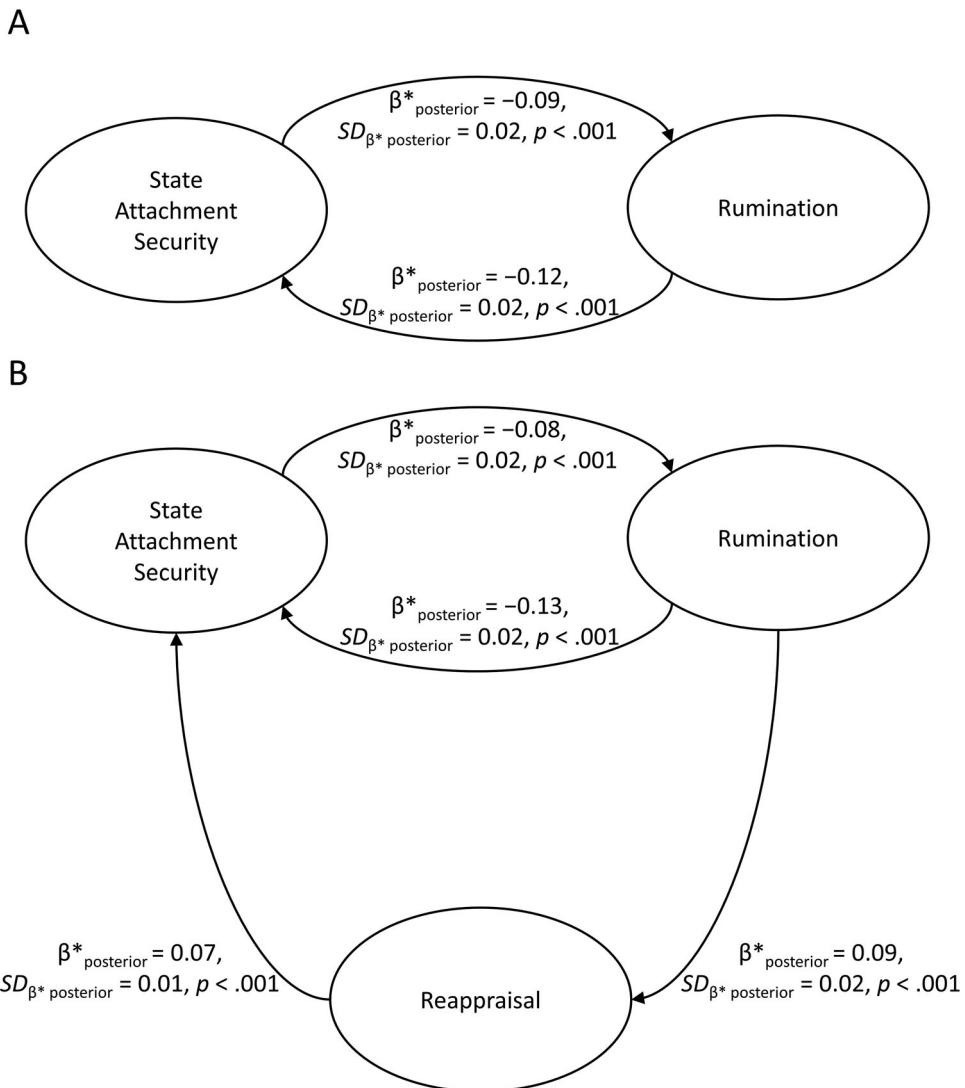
A

State Attachment Security

$\beta^*_{posterior} = -0.09$, $SD_{\beta^* posterior} = 0.02$, $p < .001$

Rumination

$\beta^*_{posterior} = -0.12$, $SD_{\beta^* posterior} = 0.02$, $p < .001$

B

State Attachment Security

$\beta^*_{posterior} = -0.08$, $SD_{\beta^* posterior} = 0.02$, $p < .001$

Rumination

$\beta^*_{posterior} = -0.13$, $SD_{\beta^* posterior} = 0.02$, $p < .001$

$\beta^*_{posterior} = 0.07$, $SD_{\beta^* posterior} = 0.01$, $p < .001$

Reappraisal

$\beta^*_{posterior} = 0.09$, $SD_{\beta^* posterior} = 0.02$, $p < .001$